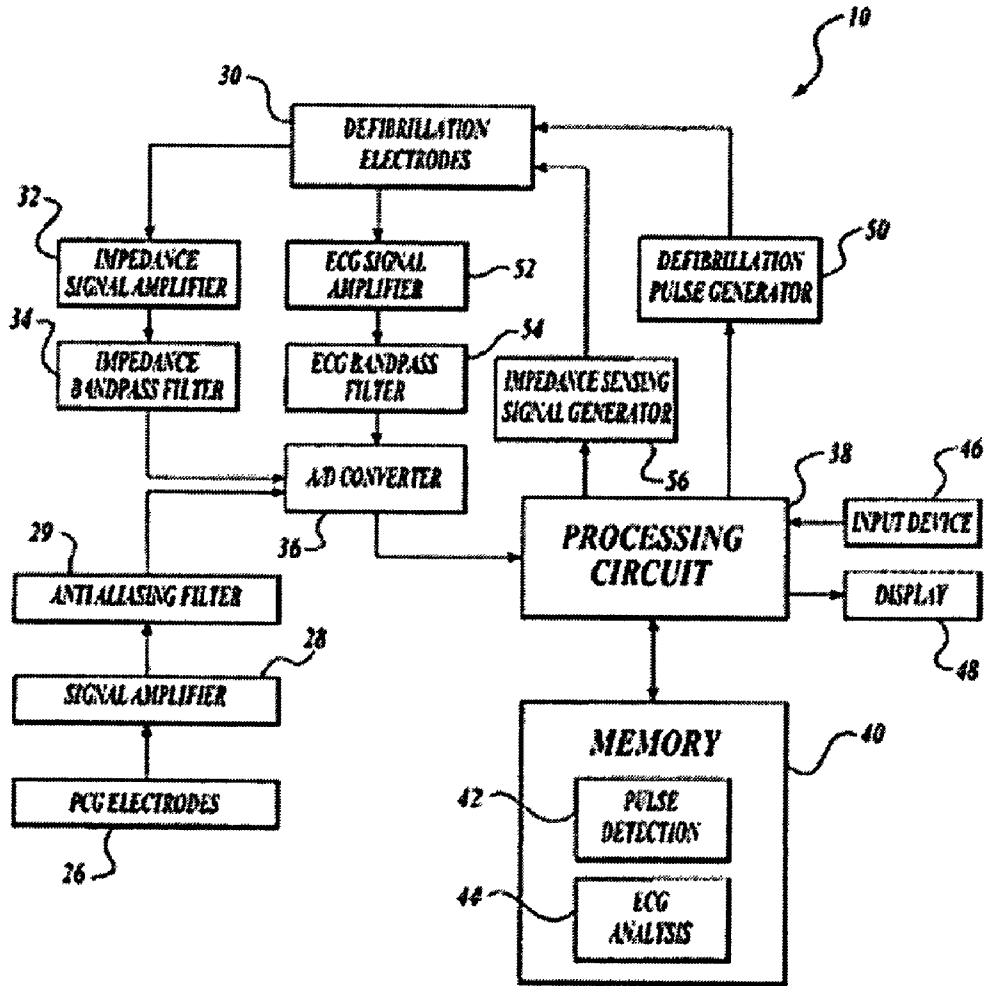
10

30

DEFIBRILLATION ELECTRODES

32

IMPEDANCE SIGNAL AMPLIFIER

ECG SIGNAL AMPLIFIER

52

DEFIBRILLATION PULSE GENERATOR

50

34

IMPEDANCE BANDPASS FILTER

ECG BANDPASS FILTER

54

IMPEDANCE SENSING SIGNAL GENERATOR

56

A/D CONVERTER

36

38

46

INPUT DEVICE

29

PROCESSING CIRCUIT

ANTIALIASING FILTER

DISPLAY

48

28

SIGNAL AMPLIFIER

PCG ELECTRODES

26

MEMORY

40

42

PULSE DETECTION

44

ECG ANALYSIS